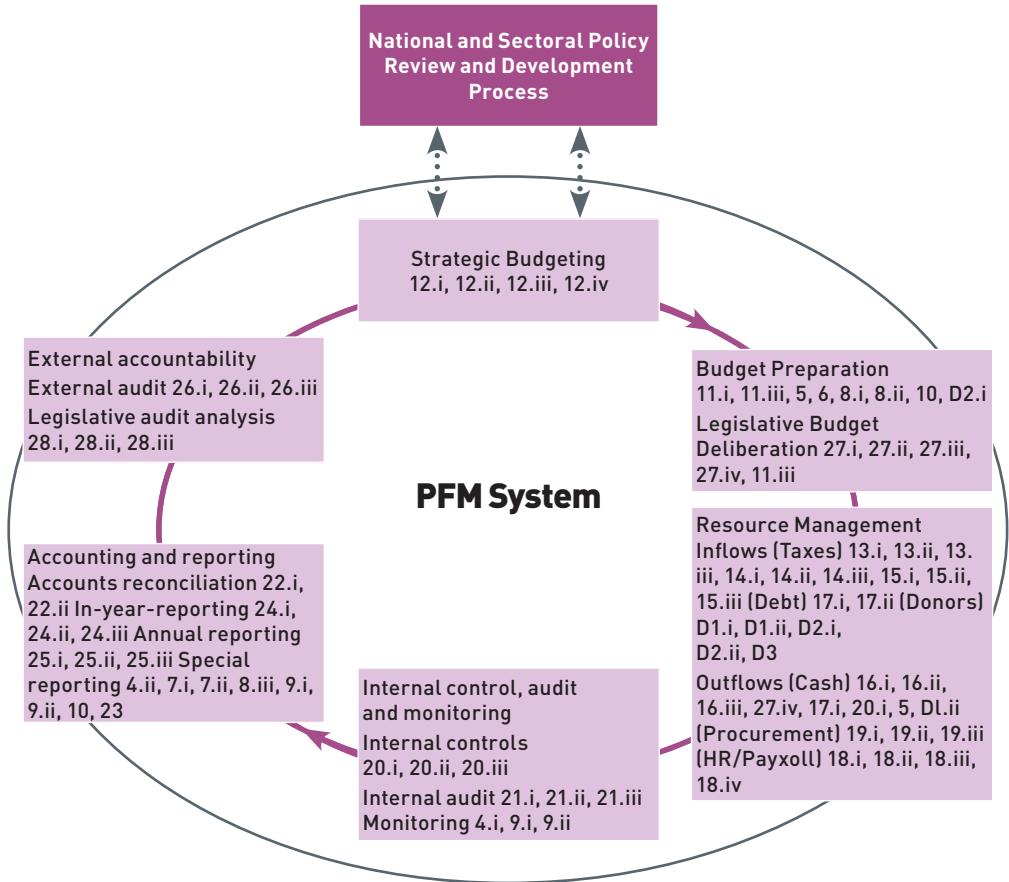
National and Sectoral Policy Review and Development Process

Strategic Budgeting
12.i, 12.ii, 12.iii, 12.iv

Budget Preparation
11.i, 11.iii, 5, 6, 8.i, 8.ii, 10, D2.i
Legislative Budget Deliberation 27.i, 27.ii, 27.iii, 27.iv, 11.iii

Resource Management
Inflows (Taxes) 13.i, 13.ii, 13.iii, 14.i, 14.ii, 14.iii, 15.i, 15.ii, 15.iii (Debt) 17.i, 17.ii (Donors) D1.i, D1.ii, D2.i, D2.ii, D3
Outflows (Cash) 16.i, 16.ii, 16.iii, 27.iv, 17.i, 20.i, 5, Dl.ii (Procurement) 19.i, 19.ii, 19.iii (HR/Payxoll) 18.i, 18.ii, 18.iii, 18.iv

Internal control, audit and monitoring
Internal controls
20.i, 20.ii, 20.iii
Internal audit 21.i, 21.ii, 21.iii
Monitoring 4.i, 9.i, 9.ii

Accounting and reporting
Accounts reconciliation 22.i, 22.ii In-year-reporting 24.i, 24.ii, 24.iii Annual reporting 25.i, 25.ii, 25.iii Special reporting 4.ii, 7.i, 7.ii, 8.iii, 9.i, 9.ii, 10, 23

External accountability
External audit 26.i, 26.ii, 26.iii
Legislative audit analysis
28.i, 28.ii, 28.iii

PFM System